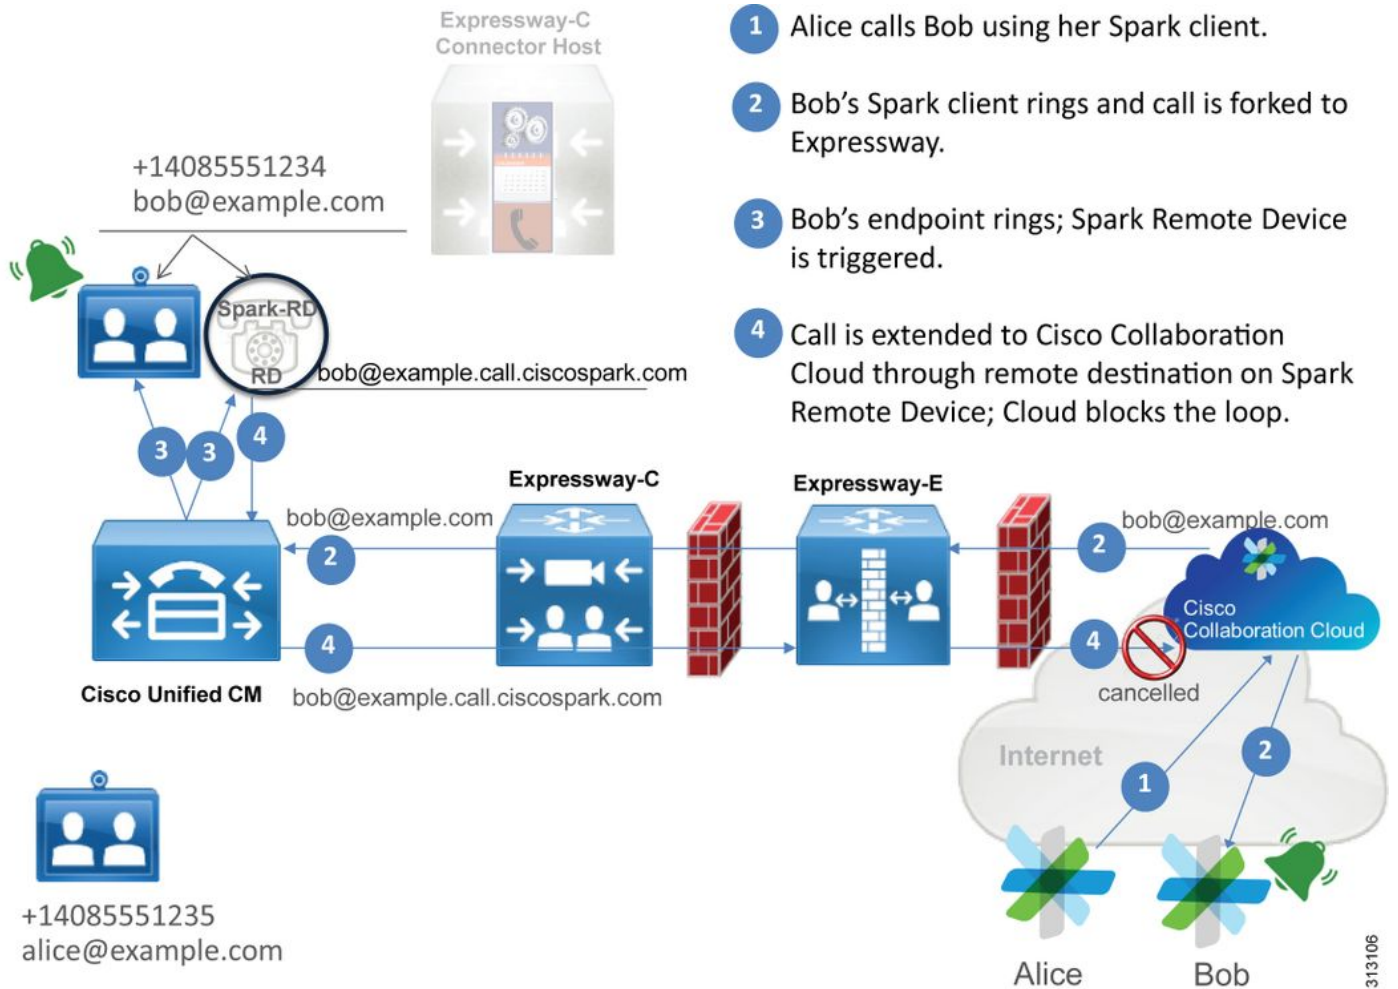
Expressway-C Connector Host

1 Alice calls Bob using her Spark client.

2 Bob's Spark client rings and call is forked to Expressway.

3 Bob's endpoint rings; Spark Remote Device is triggered.

4 Call is extended to Cisco Collaboration Cloud through remote destination on Spark Remote Device; Cloud blocks the loop.

+14085551234
bob@example.com

Spark-RD
RD
bob@example.call.ciscospark.com

3 3 4

Expressway-C
Expressway-E

bob@example.com
2
bob@example.com
2

Cisco Collaboration Cloud

4
4
cancelled

Cisco Unified CM
bob@example.call.ciscospark.com

Internet
1
2

+14085551235
alice@example.com

Alice
Bob

313106